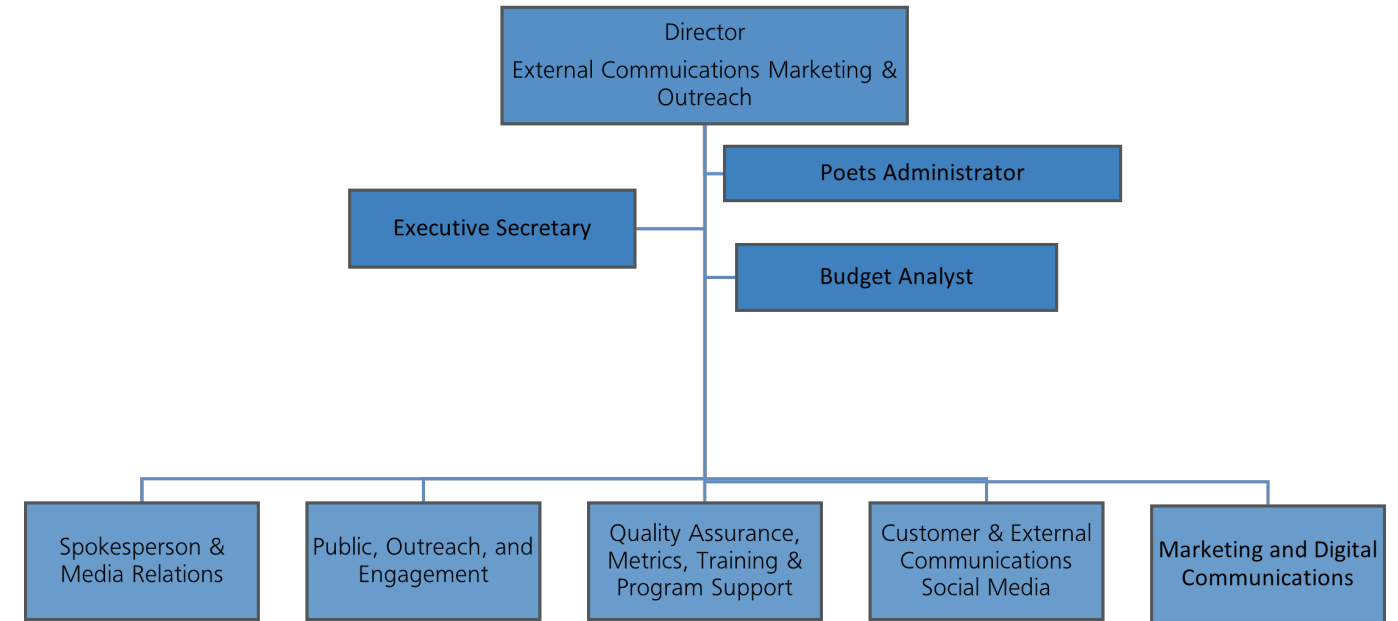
Director
External Commuications Marketing & Outreach

Poets Administrator

Executive Secretary

Budget Analyst

Spokesperson & Media Relations

Public, Outreach, and Engagement

Quality Assurance, Metrics, Training & Program Support

Customer & External Communications Social Media

Marketing and Digital Communications